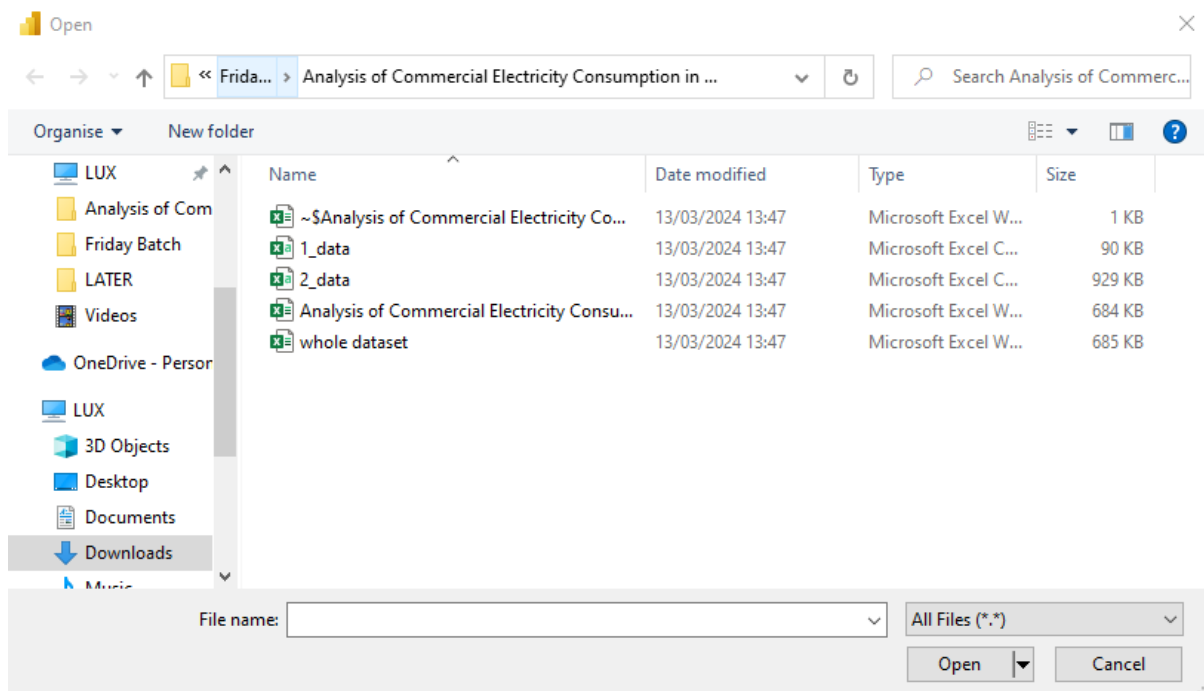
Open

« Frida... > Analysis of Commercial Electricity Consumption in ...

Search Analysis of Commerc...

Organise ▾ New folder

LUX
Analysis of Com
Friday Batch
LATER
Videos
OneDrive - Persor
LUX
3D Objects
Desktop
Documents
Downloads
Music

| Name | Date modified | Type | Size |
|---|---|---|---|
| ~$Analysis of Commercial Electricity Co... | 13/03/2024 13:47 | Microsoft Excel W... | 1 KB |
| 1_data | 13/03/2024 13:47 | Microsoft Excel C... | 90 KB |
| 2_data | 13/03/2024 13:47 | Microsoft Excel C... | 929 KB |
| Analysis of Commercial Electricity Consu... | 13/03/2024 13:47 | Microsoft Excel W... | 684 KB |
| whole dataset | 13/03/2024 13:47 | Microsoft Excel W... | 685 KB |

File name:
All Files (*.*)
Open
Cancel